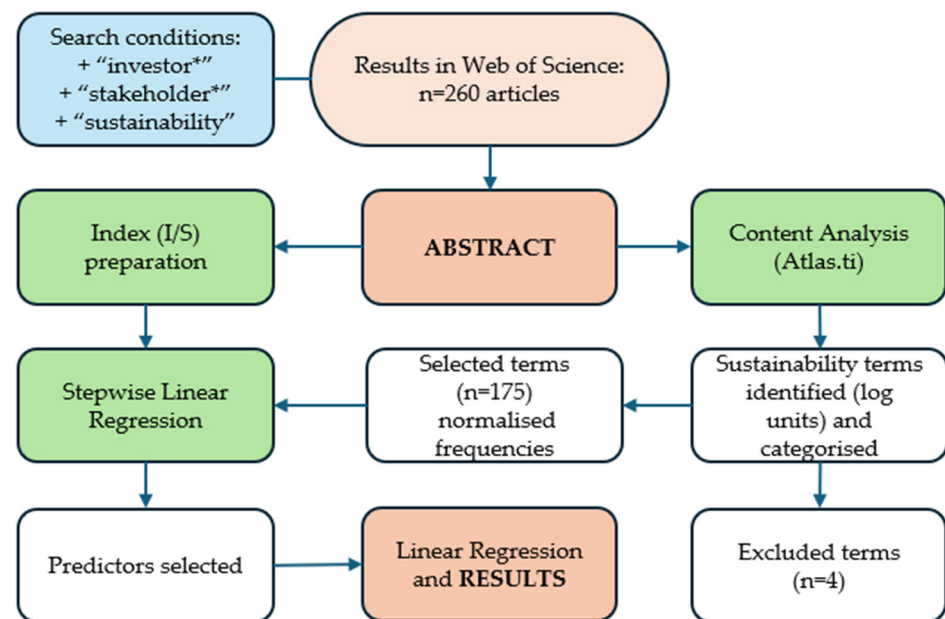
Search conditions:
+ “investor*”
+ “stakeholder*”
+ “sustainability”

Results in Web of Science:
n=260 articles

Index (I/S)
preparation

ABSTRACT

Content Analysis
(Atlas.ti)

Stepwise Linear
Regression

Selected terms
(n=175)
normalised
frequencies

Sustainability terms
identified (log
units) and
categorised

Predictors selected

Linear Regression
and RESULTS

Excluded terms
(n=4)